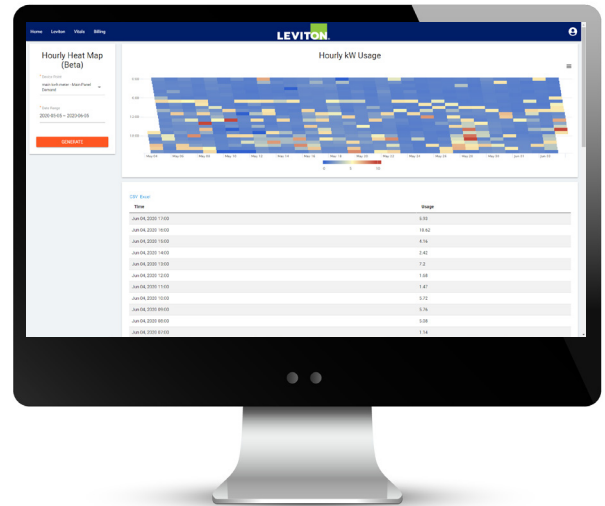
Home Lovbon Vitals Billing

LEVITON

Hourly Heat Map (Beta)

Device Point
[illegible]

Date Range
2020-05-05 ~ 2020-06-05

GENERATE

Hourly kW Usage

CSV Excel

| Time | Usage |
|---|---|
| Jun 04, 2020 17:00 | 6.93 |
| Jun 04, 2020 16:00 | 10.62 |
| Jun 04, 2020 15:00 | 4.74 |
| Jun 04, 2020 14:00 | 2.42 |
| Jun 04, 2020 13:00 | 7.3 |
| Jun 04, 2020 12:00 | 1.68 |
| Jun 04, 2020 11:00 | 1.47 |
| Jun 04, 2020 10:00 | 3.72 |
| Jun 04, 2020 09:00 | 5.76 |
| Jun 04, 2020 08:00 | 3.08 |
| Jun 04, 2020 07:00 | 1.14 |